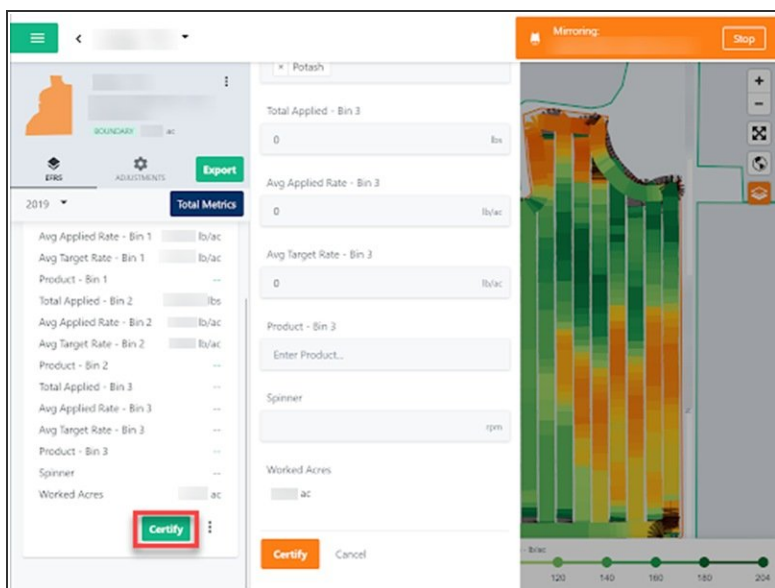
Mirroring:

Stop

BOUNDARY ac

EFRS

ADJUSTMENTS

Export

2019

Total Metrics

Avg Applied Rate - Bin 1 lb/ac

Avg Target Rate - Bin 1 lb/ac

Product - Bin 1 --

Total Applied - Bin 2 lbs

Avg Applied Rate - Bin 2 lb/ac

Avg Target Rate - Bin 2 lb/ac

Product - Bin 2 --

Total Applied - Bin 3 --

Avg Applied Rate - Bin 3 --

Avg Target Rate - Bin 3 --

Product - Bin 3 --

Spinner --

Worked Acres ac

Certify

× Potash

Total Applied - Bin 3

0 lbs

Avg Applied Rate - Bin 3

0 lb/ac

Avg Target Rate - Bin 3

0 lb/ac

Product - Bin 3

Enter Product...

Spinner

rpm

Worked Acres

ac

Certify

Cancel

lb/ac

120 140 160 180 204